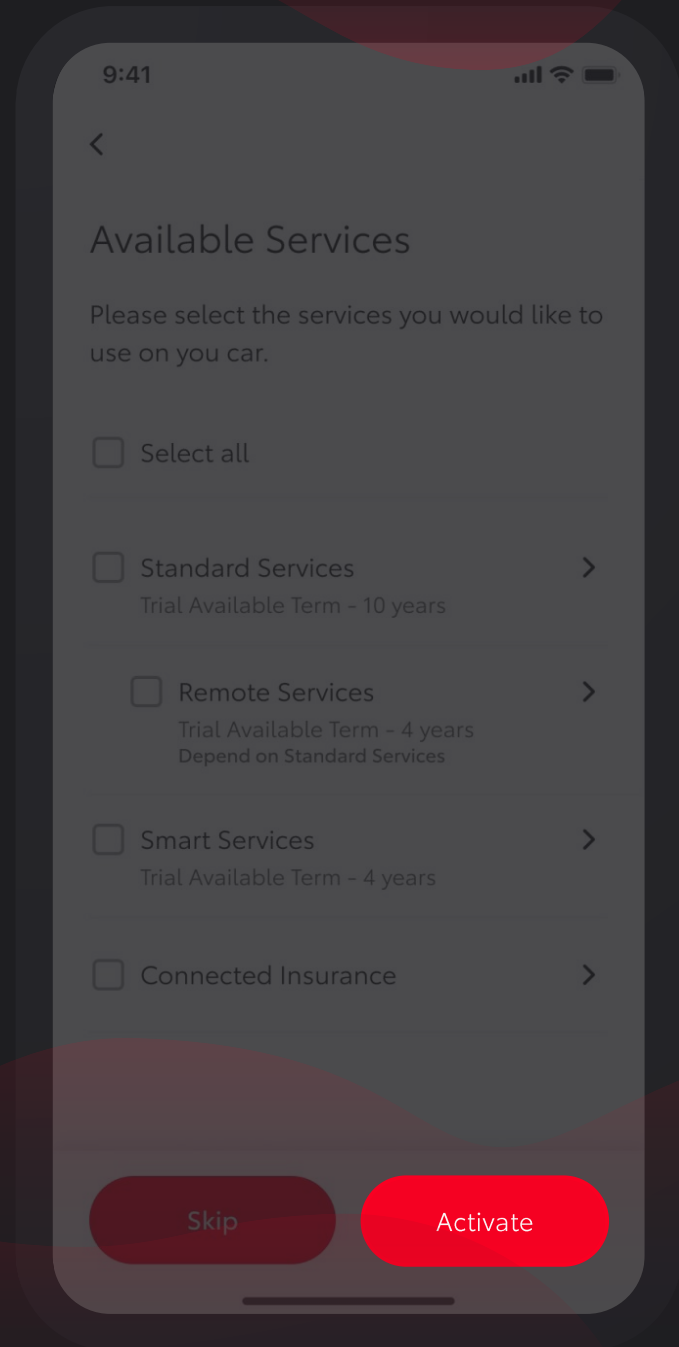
9:41

<

Available Services

Please select the services you would like to use on you car.

Select all

Standard Services
Trial Available Term - 10 years

Remote Services
Trial Available Term - 4 years
Depend on Standard Services

Smart Services
Trial Available Term - 4 years

Connected Insurance

Skip

Activate